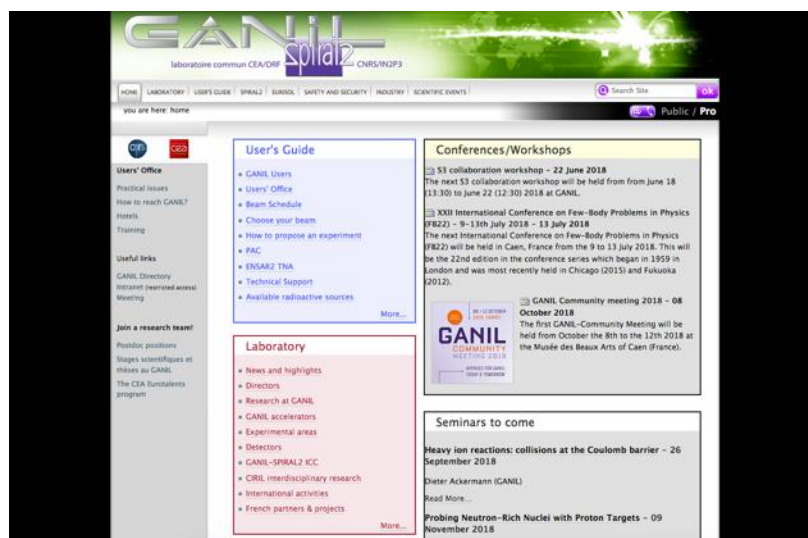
GANIL
laboratoire commun CEA/DRF
SPIRAL2
CNRS/IN2P3

HOME | LABORATORY | USER'S GUIDE | SPIRAL2 | EURISOL | SAFETY AND SECURITY | INDUSTRY | SCIENTIFIC EVENTS

Search Site ok

you are here: home

Public / Pro

cea

Users' Office
Practical issues
How to reach GANIL?
Hotels
Training

Useful links
GANIL Directory
Intranet (restricted access)
Meeting

Join a research team!
Postdoc positions
Stages scientifiques et thèses au GANIL
The CEA Eurotalents program

User's Guide
• GANIL Users
• Users' Office
• Beam Schedule
• Choose your beam
• How to propose an experiment
• PAC
• ENSAR2 TNA
• Technical Support
• Available radioactive sources
More...

Laboratory
• News and highlights
• Directors
• Research at GANIL
• GANIL accelerators
• Experimental areas
• Detectors
• GANIL-SPIRAL2 ICC
• CIRIL interdisciplinary research
• International activities
• French partners & projects
More...

Conferences/Workshops

S3 collaboration workshop - 22 June 2018
The next S3 collaboration workshop will be held from from June 18 (13:30) to June 22 (12:30) 2018 at GANIL.

XXII International Conference on Few-Body Problems in Physics (FB22) - 9-13th July 2018 - 13 July 2018
The next International Conference on Few-Body Problems in Physics (FB22) will be held in Caen, France from the 9 to 13 July 2018. This will be the 22nd edition in the conference series which began in 1959 in London and was most recently held in Chicago (2015) and Fukuoka (2012).

GANIL Community meeting 2018 - 08 October 2018
The first GANIL-Community Meeting will be held from October the 8th to the 12th 2018 at the Musée des Beaux Arts of Caen (France).

GANIL COMMUNITY MEETING 2018

Seminars to come

Heavy ion reactions: collisions at the Coulomb barrier - 26 September 2018
Dieter Ackermann (GANIL)
Read More...

Probing Neutron-Rich Nuclei with Proton Targets - 09 November 2018